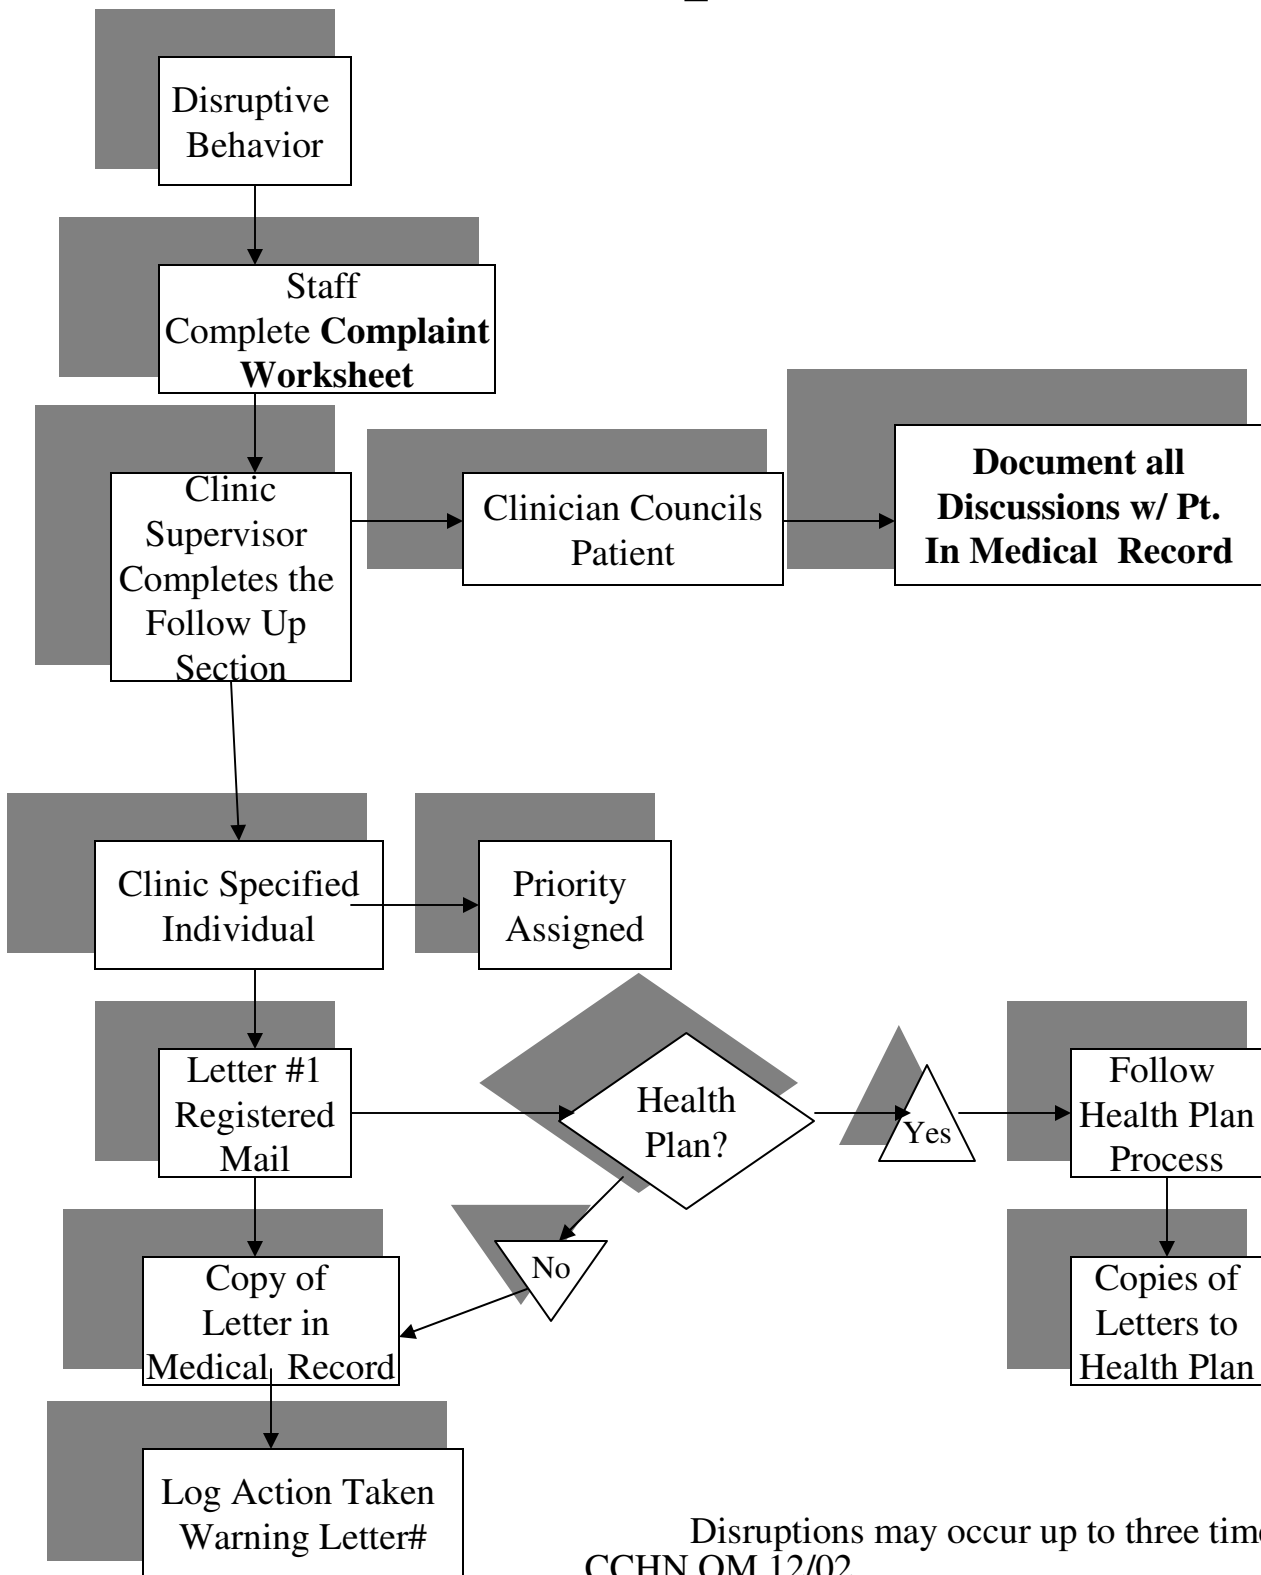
Disruptive Behavior

Staff Complete **Complaint Worksheet**

Clinic Supervisor Completes the Follow Up Section

Clinician Councils Patient

**Document all Discussions w/ Pt. In Medical Record**

Clinic Specified Individual

Priority Assigned

Letter #1 Registered Mail

Health Plan?

Yes

Follow Health Plan Process

No

Copy of Letter in Medical Record

Copies of Letters to Health Plan

Log Action Taken Warning Letter#

Disruptions may occur up to three tim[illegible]

CCHN OM 12/02